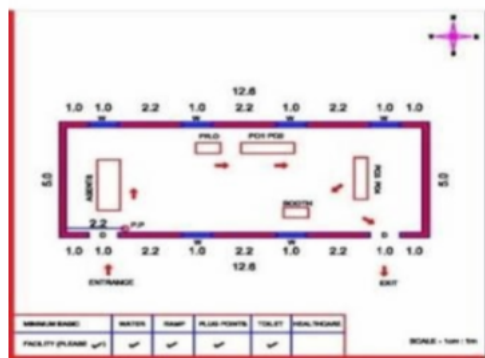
12.6

1.0 1.0 2.2 1.0 2.2 1.0 2.2 1.0 1.0

PRLO

PO1 PO2

5.0

AGENTS

RO PO

5.0

BOOTH

2.2

P.P

1.0 1.0 2.2 1.0 2.2 1.0 2.2 1.0 1.0

12.6

ENTRANCE

EXIT

| MINIMUM BASIC | WATER | RAMP | PLUG POINTS | TOILET | HEALTHCARE |
|---|---|---|---|---|---|
| FACILITY (PLEASE ✓) | ✓ | ✓ | ✓ | ✓ | |

SCALE - 1cm : 1m